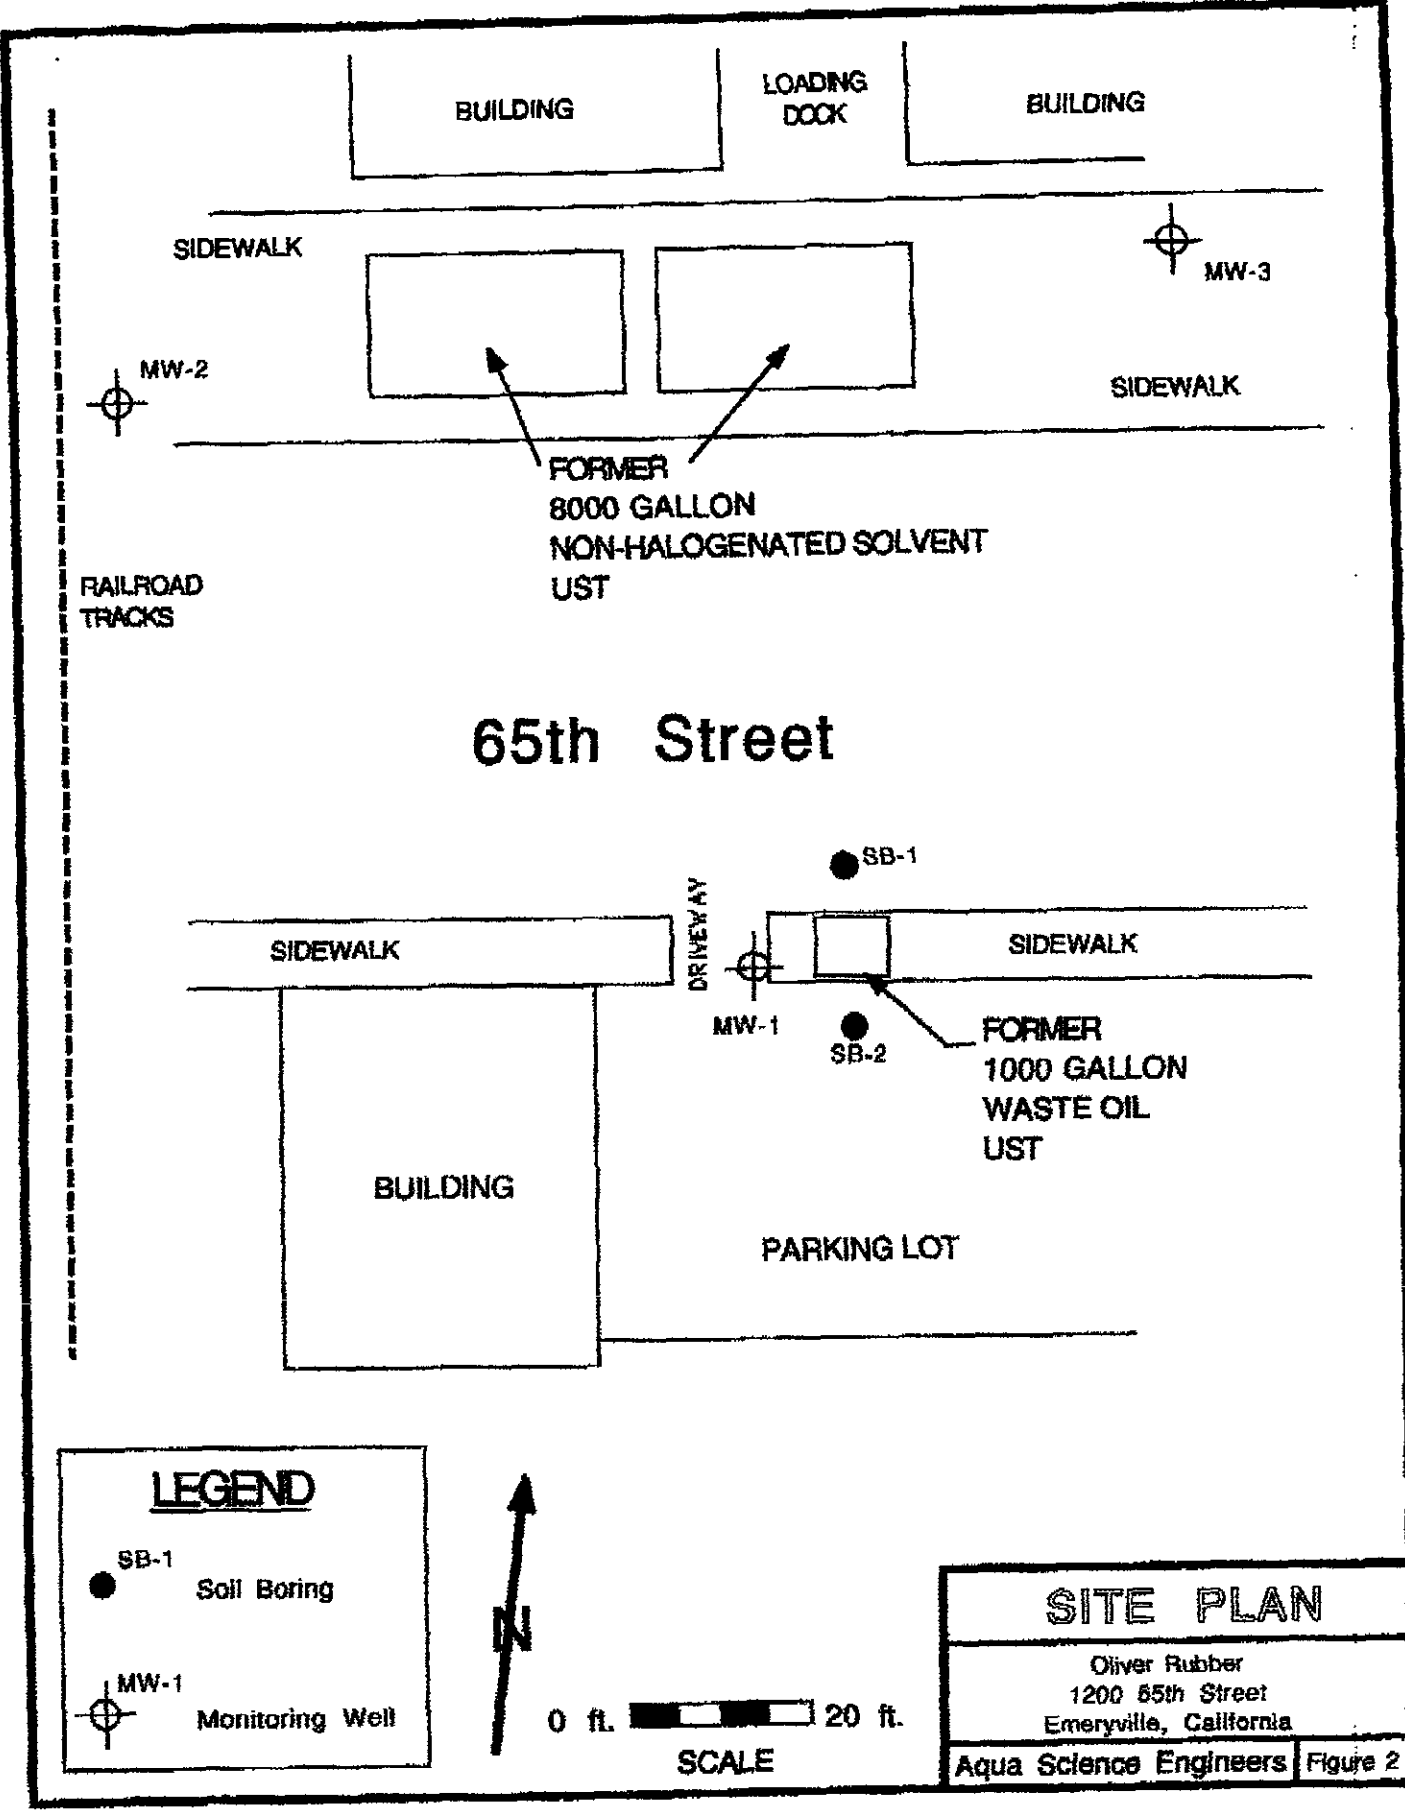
BUILDING

LOADING DOCK

BUILDING

SIDEWALK

MW-3

MW-2

SIDEWALK

FORMER
8000 GALLON
NON-HALOGENATED SOLVENT
UST

RAILROAD TRACKS

65th Street

SB-1

DRIVEWAY

SIDEWALK

SIDEWALK

MW-1

SB-2

FORMER
1000 GALLON
WASTE OIL
UST

BUILDING

PARKING LOT

LEGEND

SB-1
Soil Boring

MW-1
Monitoring Well

N

0 ft. 20 ft.
SCALE

SITE PLAN

Oliver Rubber
1200 65th Street
Emeryville, California

Aqua Science Engineers | Figure 2